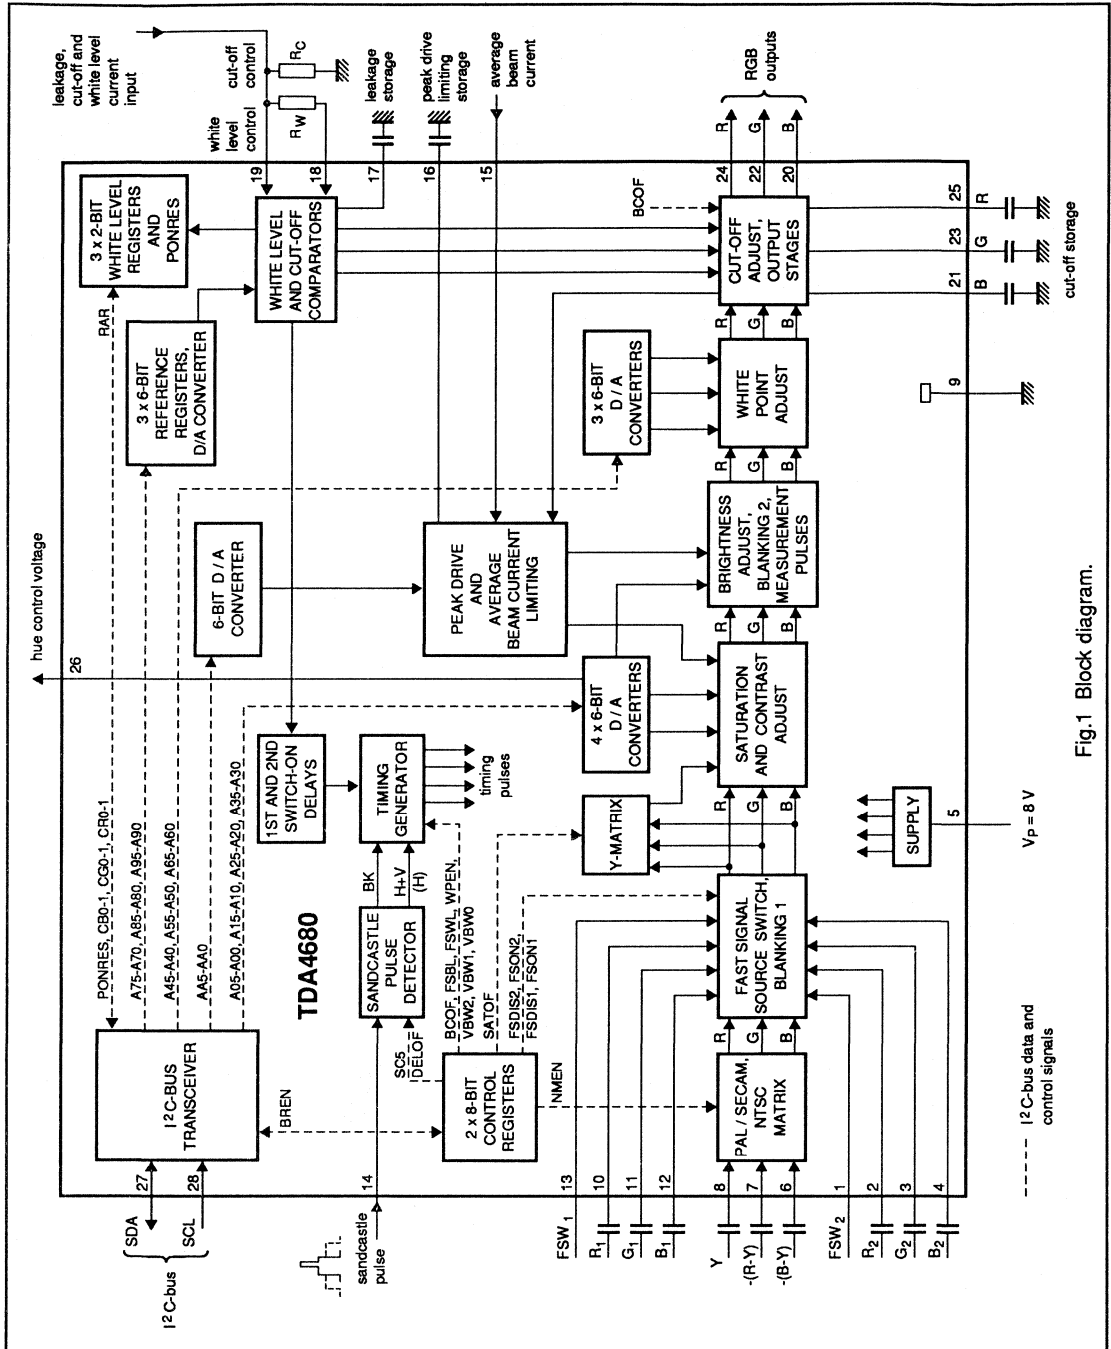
leakage, cut-off and white level current input

cut-off control

$R_C$

white level control

$R_W$

leakage storage

peak drive limiting storage

average beam current

RGB outputs

hue control voltage

19

18

17

16

15

24

22

20

R

G

B

3 x 2-BIT WHITE LEVEL REGISTERS AND PONRES

WHITE LEVEL AND CUT-OFF COMPARATORS

BCOF

CUT-OFF ADJUST, OUTPUT STAGES

25

23

21

R

G

B

cut-off storage

RAR

3 x 6-BIT REFERENCE REGISTERS, D/A CONVERTER

3 x 6-BIT D / A CONVERTERS

WHITE POINT ADJUST

9

6-BIT D / A CONVERTER

PEAK DRIVE AND AVERAGE BEAM CURRENT LIMITING

BRIGHTNESS ADJUST, BLANKING 2, MEASUREMENT PULSES

26

PONRES, CB0-1, CG0-1, CR0-1

A75-A70, A85-A80, A95-A90

A45-A40, A55-A50, A65-A60

AA5-AA0

A05-A00, A15-A10, A25-A20, A35-A30

1ST AND 2ND SWITCH-ON DELAYS

4 x 6-BIT D / A CONVERTERS

SATURATION AND CONTRAST ADJUST

TDA4680

TIMING GENERATOR

timing pulses

BK

H+V

(H)

Y-MATRIX

SUPPLY

5

$V_P = 8$ V

$I^2C$-BUS TRANSCEIVER

SANDCASTLE PULSE DETECTOR

SC5

DELOF

BCOF, FSBL, FSWL, WPEN, VBW2, VBW1, VBW0

SATOF

FSDIS2, FSON2, FSDIS1, FSON1

BREN

2 x 8-BIT CONTROL REGISTERS

NMEN

FAST SIGNAL SOURCE SWITCH, BLANKING 1

PAL / SECAM, NTSC MATRIX

R

G

B

SDA

SCL

27

28

$I^2C$-bus

14

sandcastle pulse

13

10

11

12

8

7

6

1

2

3

4

$FSW_1$

$R_1$

$G_1$

$B_1$

Y

-(R-Y)

-(B-Y)

$FSW_2$

$R_2$

$G_2$

$B_2$

$I^2C$-bus data and control signals

Fig.1 Block diagram.